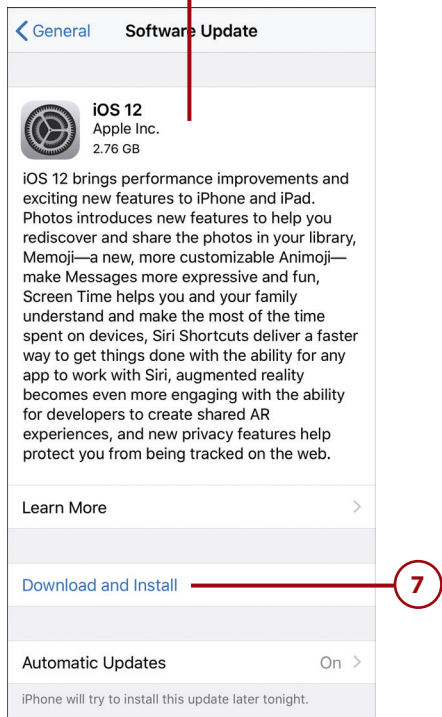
General Software Update

iOS 12
Apple Inc.
2.76 GB

iOS 12 brings performance improvements and exciting new features to iPhone and iPad. Photos introduces new features to help you rediscover and share the photos in your library, Memoji—a new, more customizable Animoji—make Messages more expressive and fun, Screen Time helps you and your family understand and make the most of the time spent on devices, Siri Shortcuts deliver a faster way to get things done with the ability for any app to work with Siri, augmented reality becomes even more engaging with the ability for developers to create shared AR experiences, and new privacy features help protect you from being tracked on the web.

Learn More

Download and Install

7

Automatic Updates On

iPhone will try to install this update later tonight.